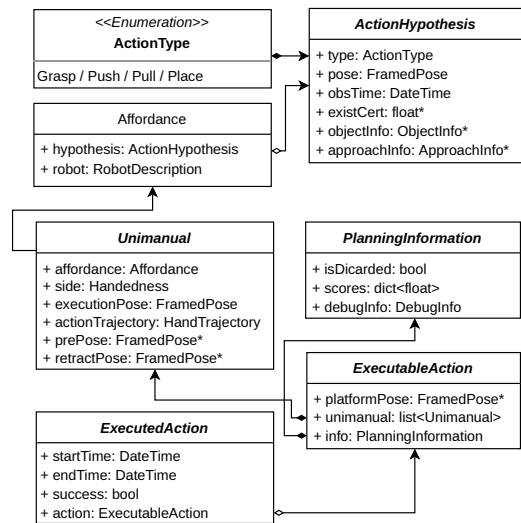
<<Enumeration>>
ActionType

Grasp / Push / Pull / Place

ActionHypothesis

+ type: ActionType
+ pose: FramedPose
+ obsTime: DateTime
+ existCert: float*
+ objectInfo: ObjectInfo*
+ approachInfo: ApproachInfo*

Affordance

+ hypothesis: ActionHypothesis
+ robot: RobotDescription

Unimanual

+ affordance: Affordance
+ side: Handedness
+ executionPose: FramedPose
+ actionTrajectory: HandTrajectory
+ prePose: FramedPose*
+ retractPose: FramedPose*

PlanningInformation

+ isDicarded: bool
+ scores: dict<float>
+ debugInfo: DebugInfo

ExecutableAction

+ platformPose: FramedPose*
+ unimanual: list<Unimanual>
+ info: PlanningInformation

ExecutedAction

+ startTime: DateTime
+ endTime: DateTime
+ success: bool
+ action: ExecutableAction